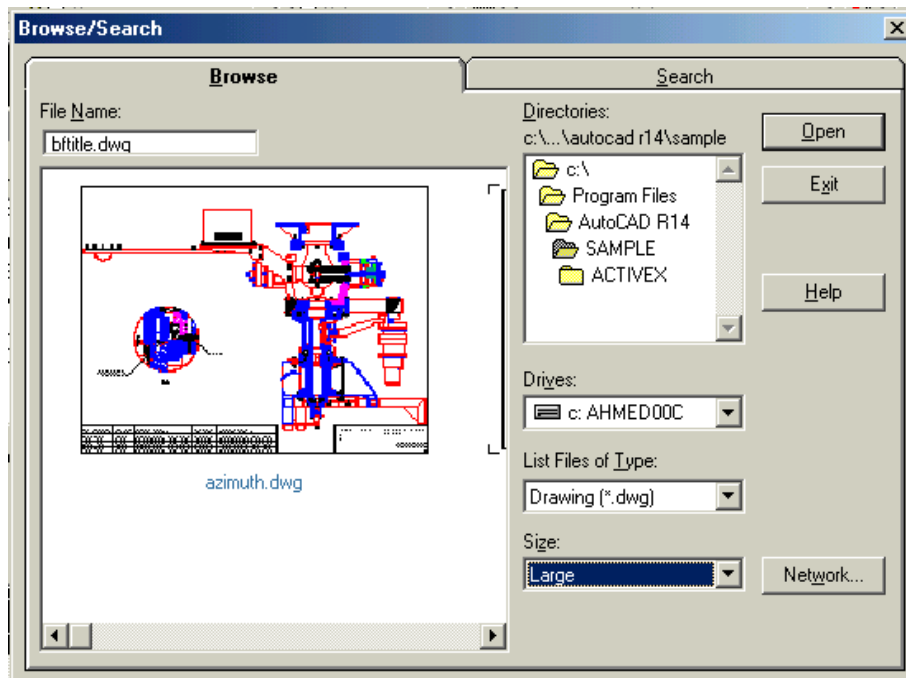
Browse/Search

Browse

Search

File Name:

bftitle.dwg

azimuth.dwg

Directories:

c:\...\autocad r14\sample

c:\

Program Files

AutoCAD R14

SAMPLE

ACTIVEX

Open

Exit

Help

Drives:

c: AHMED00C

List Files of Type:

Drawing (*.dwg)

Size:

Large

Network...